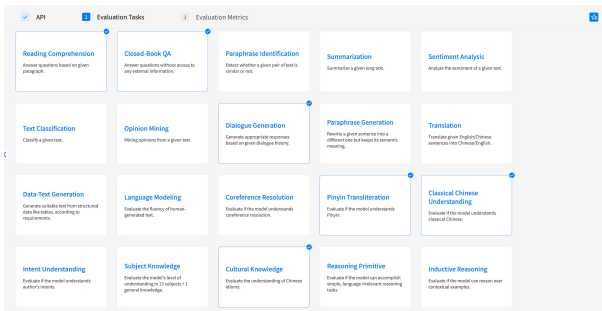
API
2 Evaluation Tasks
3 Evaluation Metrics

Reading Comprehension
Answer questions based on given paragraph.

Closed-Book QA
Answer questions without access to any external information.

Paraphrase Identification
Detect whether a given pair of text is similar or not.

Summarization
Summarize a given long text.

Sentiment Analysis
Analyze the sentiment of a given text.

Text Classification
Classify a given text.

Opinion Mining
Mining opinions from a given text.

Dialogue Generation
Generate appropriate responses based on given dialogue history.

Paraphrase Generation
Rewrite a given sentence into a different one but keeps its semantic meaning.

Translation
Translate given English/Chinese sentences into Chinese/English.

Data-Text Generation
Generate suitable text from structured data like tables, according to requirements.

Language Modeling
Evaluate the fluency of human-generated text.

Coreference Resolution
Evaluate if the model understands coreference resolution.

Pinyin Transliteration
Evaluate if the model understands Pinyin.

Classical Chinese Understanding
Evaluate if the model understands classical Chinese.

Intent Understanding
Evaluate if the model understands author's intents.

Subject Knowledge
Evaluate the model's level of understanding in 13 subjects + 1 general knowledge.

Cultural Knowledge
Evaluate the understanding of Chinese idioms.

Reasoning Primitive
Evaluate if the model can accomplish simple, language-irrelevant reasoning tasks

Inductive Reasoning
Evaluate if the model can reason over contextual examples.